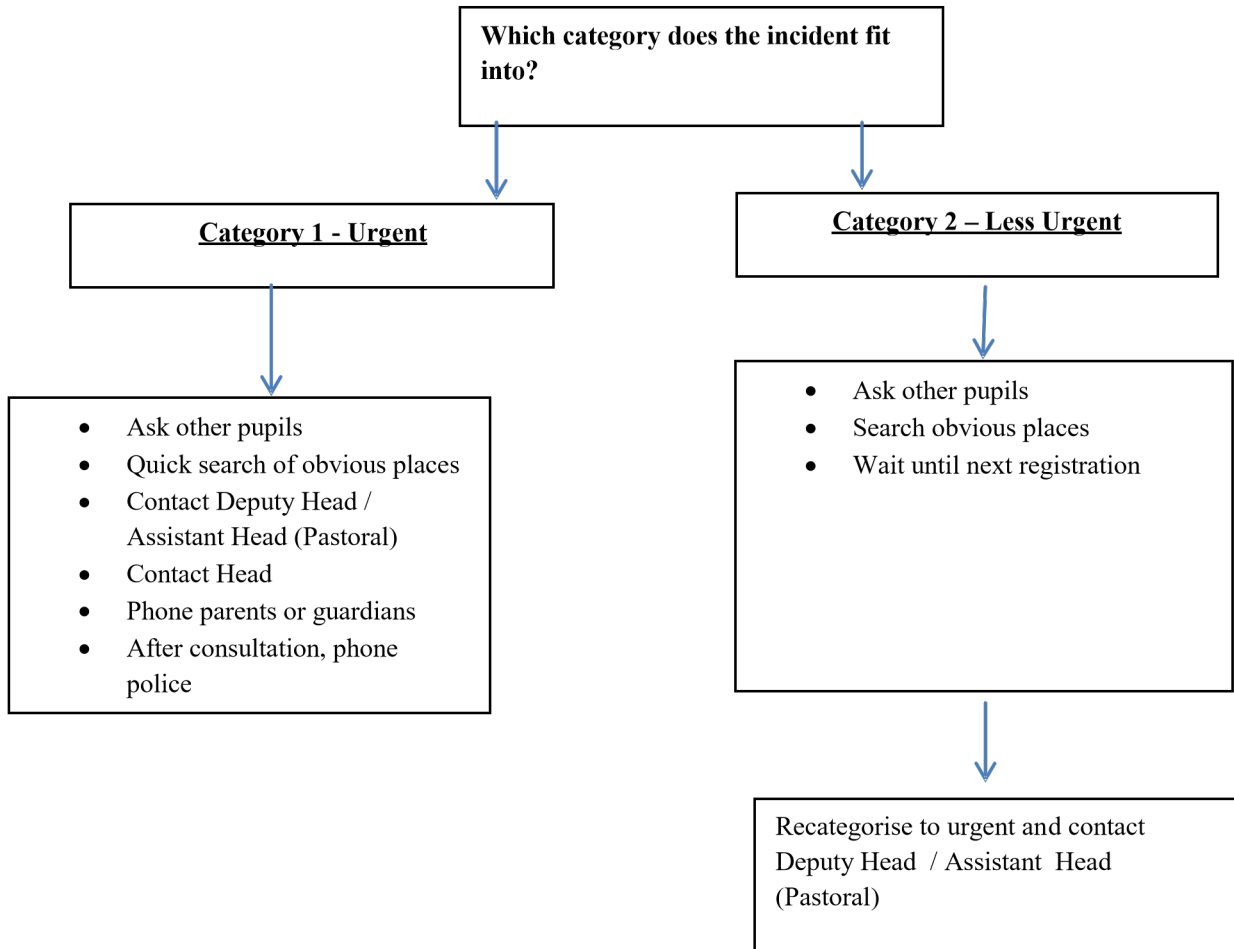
Which category does the incident fit into?

Category 1 - Urgent

Category 2 – Less Urgent

- Ask other pupils
- Quick search of obvious places
- Contact Deputy Head / Assistant Head (Pastoral)
- Contact Head
- Phone parents or guardians
- After consultation, phone police

- Ask other pupils
- Search obvious places
- Wait until next registration

Recategorise to urgent and contact Deputy Head / Assistant Head (Pastoral)